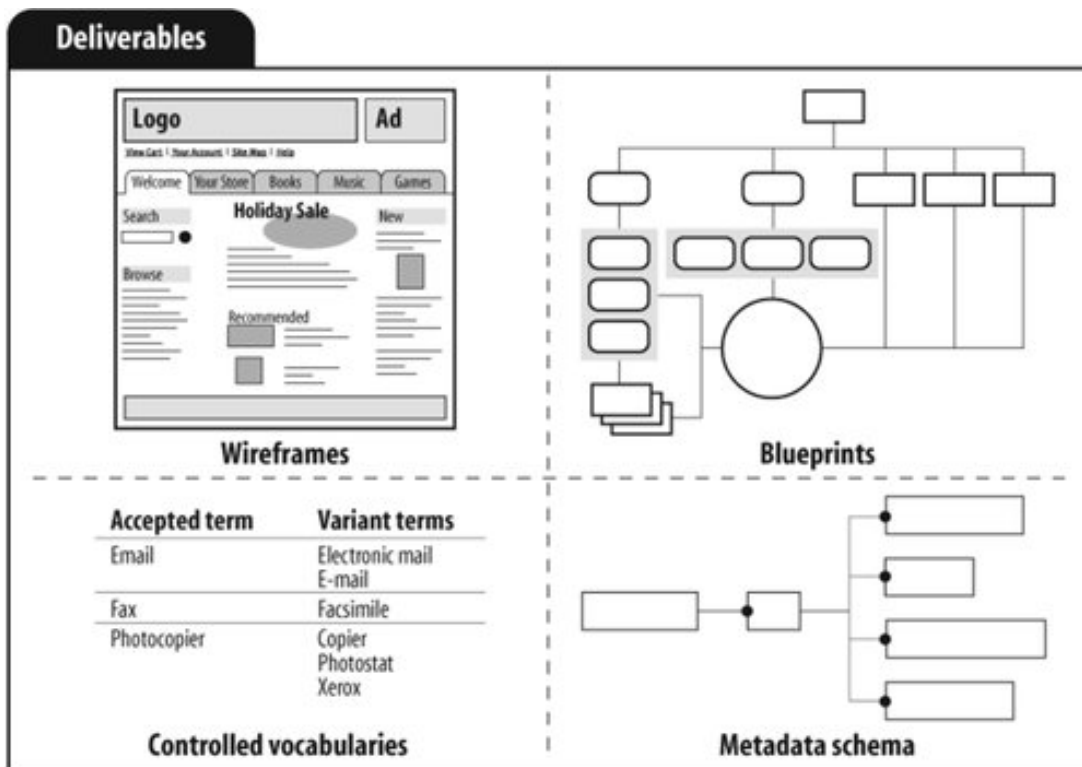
Deliverables

Logo

Ad

View Cart | Your Account | Site Map | Help

Welcome | Your Store | Books | Music | Games

Search

Holiday Sale

New

Browse

Recommended

Wireframes

Blueprints

| Accepted term | Variant terms |
|---|---|
| Email | Electronic mail<br>E-mail |
| Fax | Facsimile |
| Photocopier | Copier<br>Photostat<br>Xerox |

Controlled vocabularies

Metadata schema